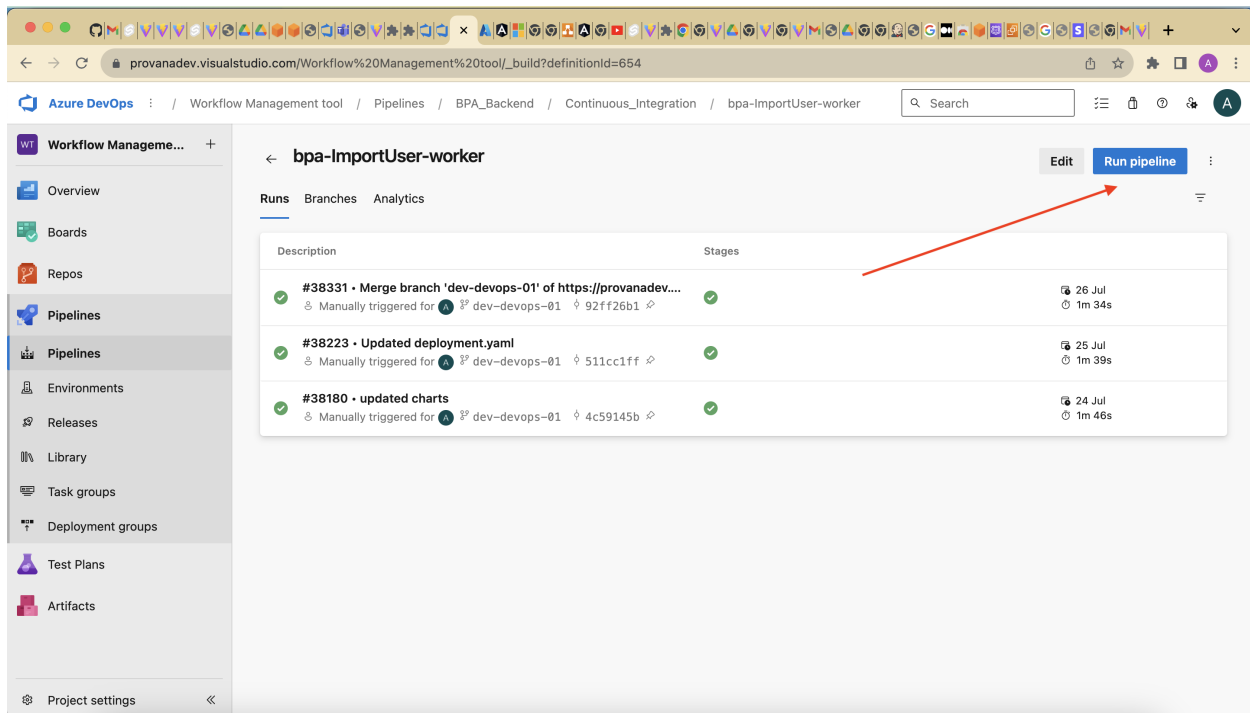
provanadev.visualstudio.com/Workflow%20Management%20tool/_build?definitionId=654

Azure DevOps / Workflow Management tool / Pipelines / BPA_Backend / Continuous_Integration / bpa-ImportUser-worker

Search

A

WT Workflow Manageme... +

Overview

Boards

Repos

Pipelines

Pipelines

Environments

Releases

Library

Task groups

Deployment groups

Test Plans

Artifacts

Project settings

bpa-ImportUser-worker

Edit

Run pipeline

Runs Branches Analytics

| Description | Stages | |
|---|---|---|
| #38331 • Merge branch 'dev-devops-01' of https://provanadev.... Manually triggered for A dev-devops-01 92ff26b1 | | 26 Jul 1m 34s |
| #38223 • Updated deployment.yaml Manually triggered for A dev-devops-01 511cc1ff | | 25 Jul 1m 39s |
| #38180 • updated charts Manually triggered for A dev-devops-01 4c59145b | | 24 Jul 1m 46s |